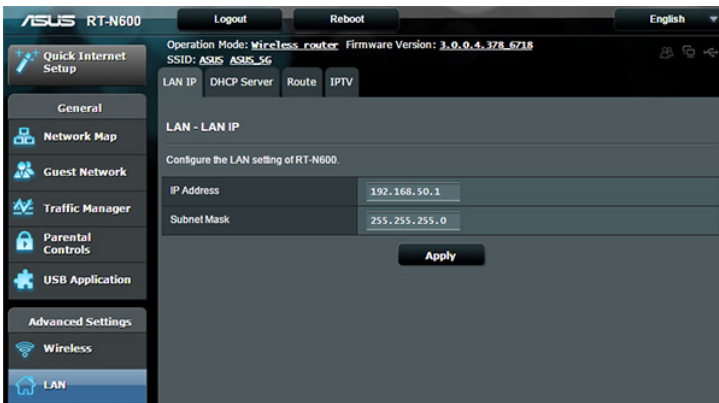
ASUS RT-N600

Logout

Reboot

English

Quick Internet Setup

Operation Mode: Wireless router Firmware Version: 3.0.0.4.378_6718
SSID: ASUS ASUS_5G

LAN IP DHCP Server Route IPTV

General

Network Map

Guest Network

Traffic Manager

Parental Controls

USB Application

Advanced Settings

Wireless

LAN

LAN - LAN IP

Configure the LAN setting of RT-N600.

| IP Address | 192.168.50.1 |
|---|---|
| Subnet Mask | 255.255.255.0 |

Apply